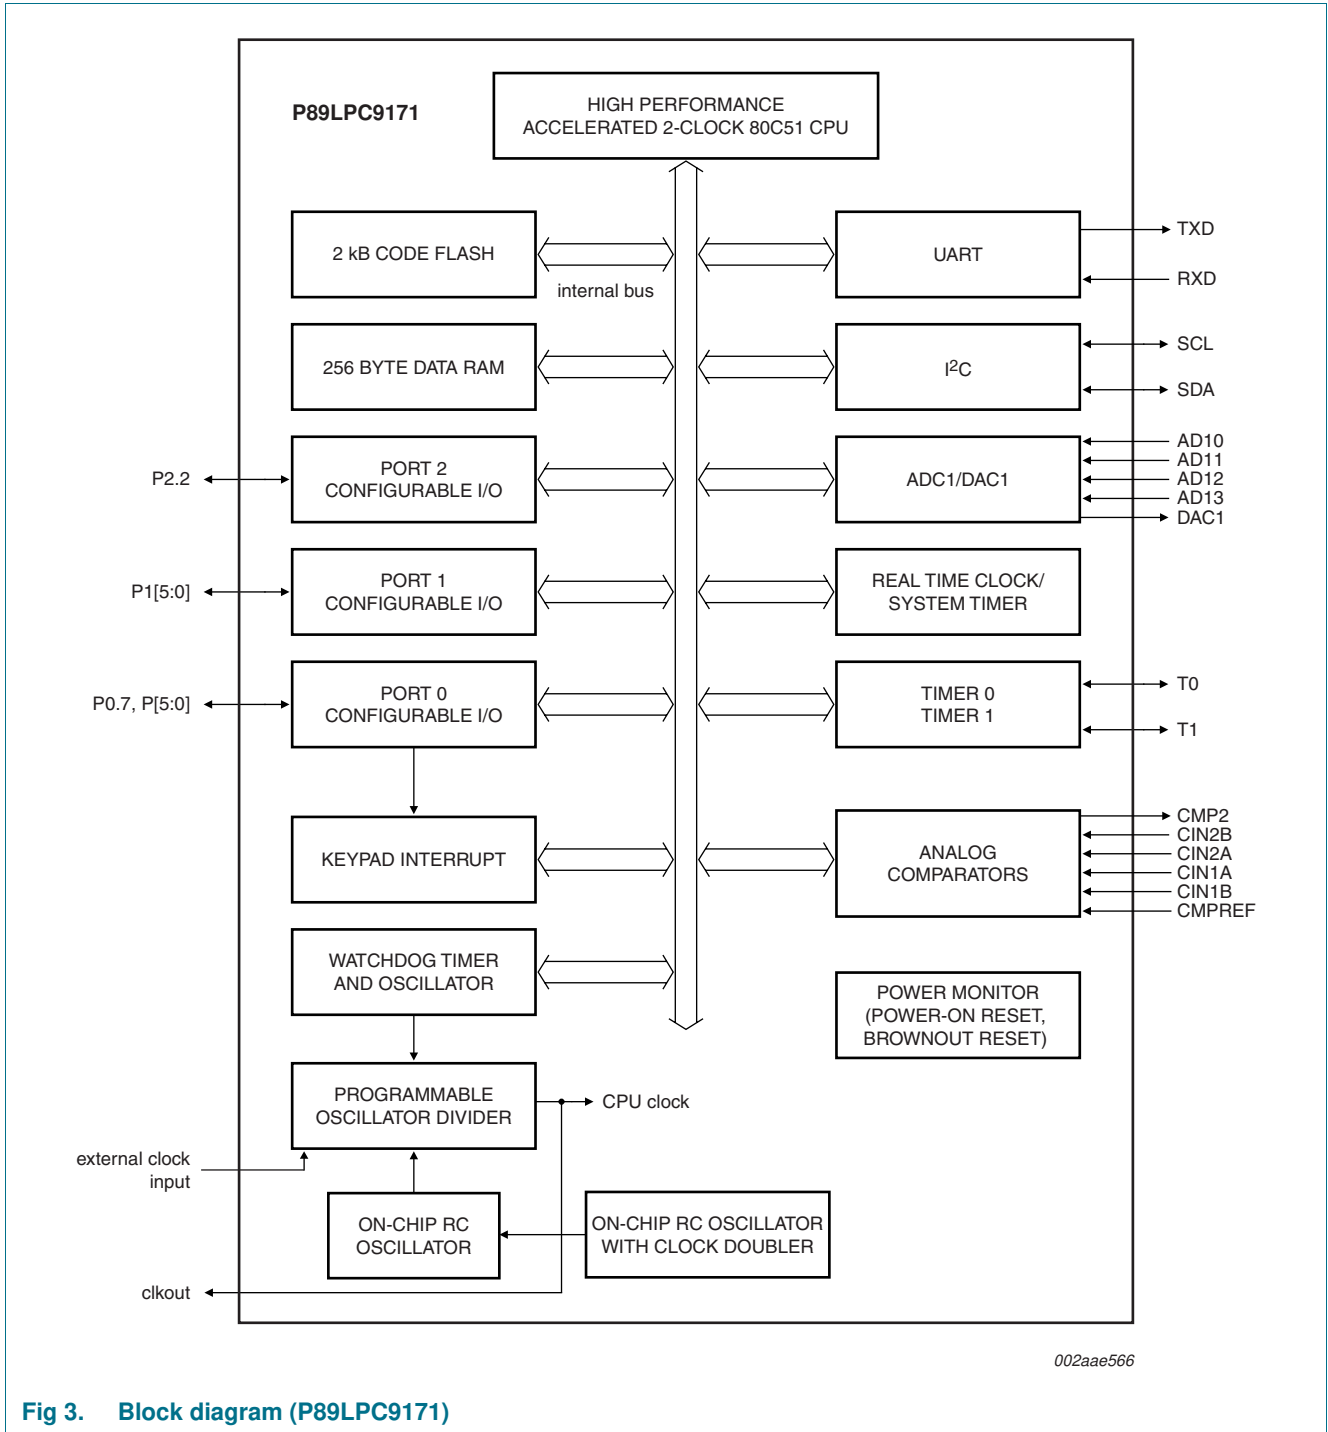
P89LPC9171

HIGH PERFORMANCE ACCELERATED 2-CLOCK 80C51 CPU

2 kB CODE FLASH

internal bus

UART

TXD

RXD

256 BYTE DATA RAM

$I^2C$

SCL

SDA

P2.2

PORT 2 CONFIGURABLE I/O

ADC1/DAC1

AD10
AD11
AD12
AD13
DAC1

P1[5:0]

PORT 1 CONFIGURABLE I/O

REAL TIME CLOCK/ SYSTEM TIMER

P0.7, P[5:0]

PORT 0 CONFIGURABLE I/O

TIMER 0
TIMER 1

T0

T1

KEYPAD INTERRUPT

ANALOG COMPARATORS

CMP2
CIN2B
CIN2A
CIN1A
CIN1B
CMPREF

WATCHDOG TIMER AND OSCILLATOR

POWER MONITOR (POWER-ON RESET, BROWNOUT RESET)

PROGRAMMABLE OSCILLATOR DIVIDER

CPU clock

external clock input

ON-CHIP RC OSCILLATOR

ON-CHIP RC OSCILLATOR WITH CLOCK DOUBLER

clkout

002aae566

Fig 3. Block diagram (P89LPC9171)